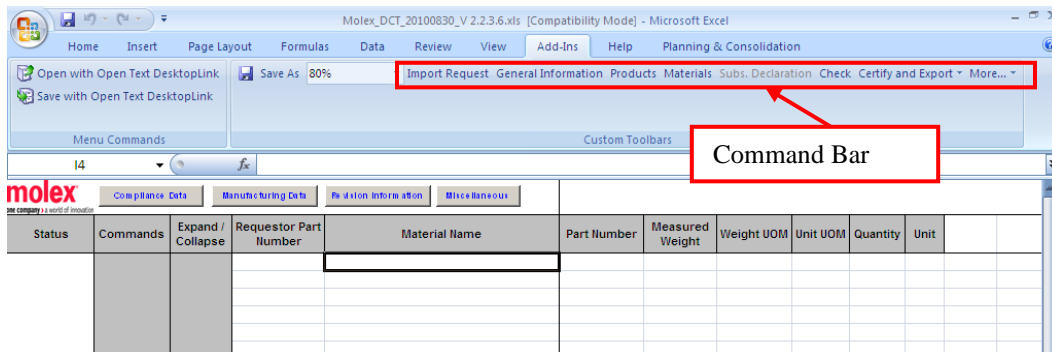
Molex_DCT_20100830_V 2.2.3.6.xls [Compatibility Mode] - Microsoft Excel

Home Insert Page Layout Formulas Data Review View Add-Ins Help Planning & Consolidation

Open with Open Text DesktopLink
Save with Open Text DesktopLink
Menu Commands

Save As 80%

Import Request General Information Products Materials Subs. Declaration Check Certify and Export More...

Custom Toolbars

Command Bar

I4

$f_x$

molex
one company a world of innovation

Compliance Data Manufacturing Data Revision Information Miscellaneous

| Status | Commands | Expand / Collapse | Requestor Part Number | Material Name | Part Number | Measured Weight | Weight UOM | Unit UOM | Quantity | Unit |
|---|---|---|---|---|---|---|---|---|---|---|